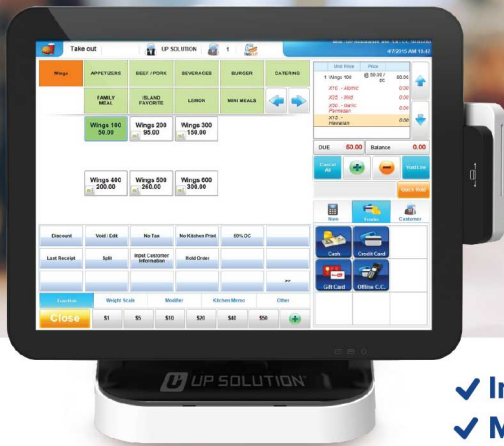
Take out
UP SOLUTION
1
4/7/2015 AM 11:42

Wings
APPETIZERS
BEEF / PORK
BEVERAGES
BURGER
CATERING
FAMILY MEAL
ISLAND FAVORITE
LUNCH
MINI MEALS

Wings 100
50.00
Wings 200
95.00
Wings 300
150.00
Wings 400
200.00
Wings 500
260.00
Wings 600
300.00

Discount
Void / Edit
No Tax
No Kitchen Print
50% DC
Last Receipt
Split
Input Customer Information
Hold Order

Function
Weight Scale
Modifier
Kitchen Memo
Other
Close
$1
$5
$10
$20
$40
$50

Unit Price
Price
1 Wings 100
@ 50.00 / pc
50.00
X1C - Atomic
0.00
X2C - Mild
0.00
X2C - Garlic Parmesan
0.00
X1Z - Hawaiian
0.00

DUE
60.00
Balance
0.00
Cancel All
Quick Paid
Item
Tender
Customer
Cash
Credit Card
Gift Card
Offline C.C.

UP SOLUTION

✔ In
✔ M